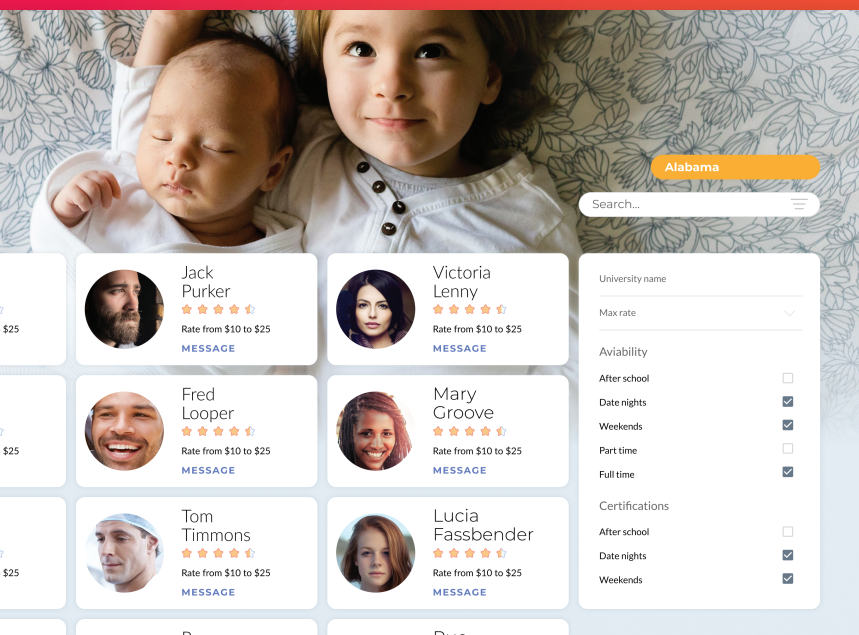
Alabama

Search...

$25

Jack Purker

Rate from $10 to $25

MESSAGE

Victoria Lenny

Rate from $10 to $25

MESSAGE

$25

Fred Looper

Rate from $10 to $25

MESSAGE

Mary Groove

Rate from $10 to $25

MESSAGE

$25

Tom Timmons

Rate from $10 to $25

MESSAGE

Lucia Fassbender

Rate from $10 to $25

MESSAGE

University name

Max rate

Aviability

After school

Date nights

Weekends

Part time

Full time

Certifications

After school

Date nights

Weekends